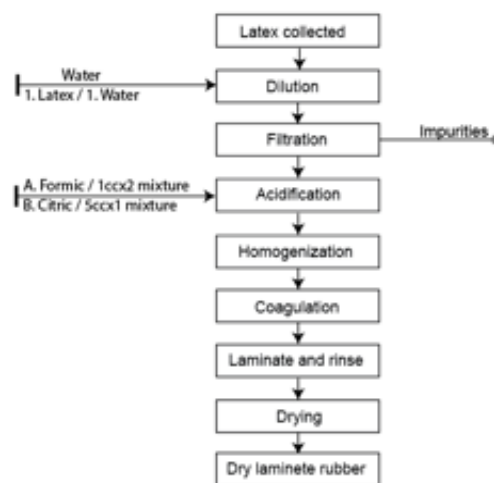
Latex collected

Water
1. Latex / 1. Water

Dilution

Filtration

Impurities

A. Formic / 1ccx2 mixture
B. Citric / 5ccx1 mixture

Acidification

Homogenization

Coagulation

Laminate and rinse

Drying

Dry laminete rubber